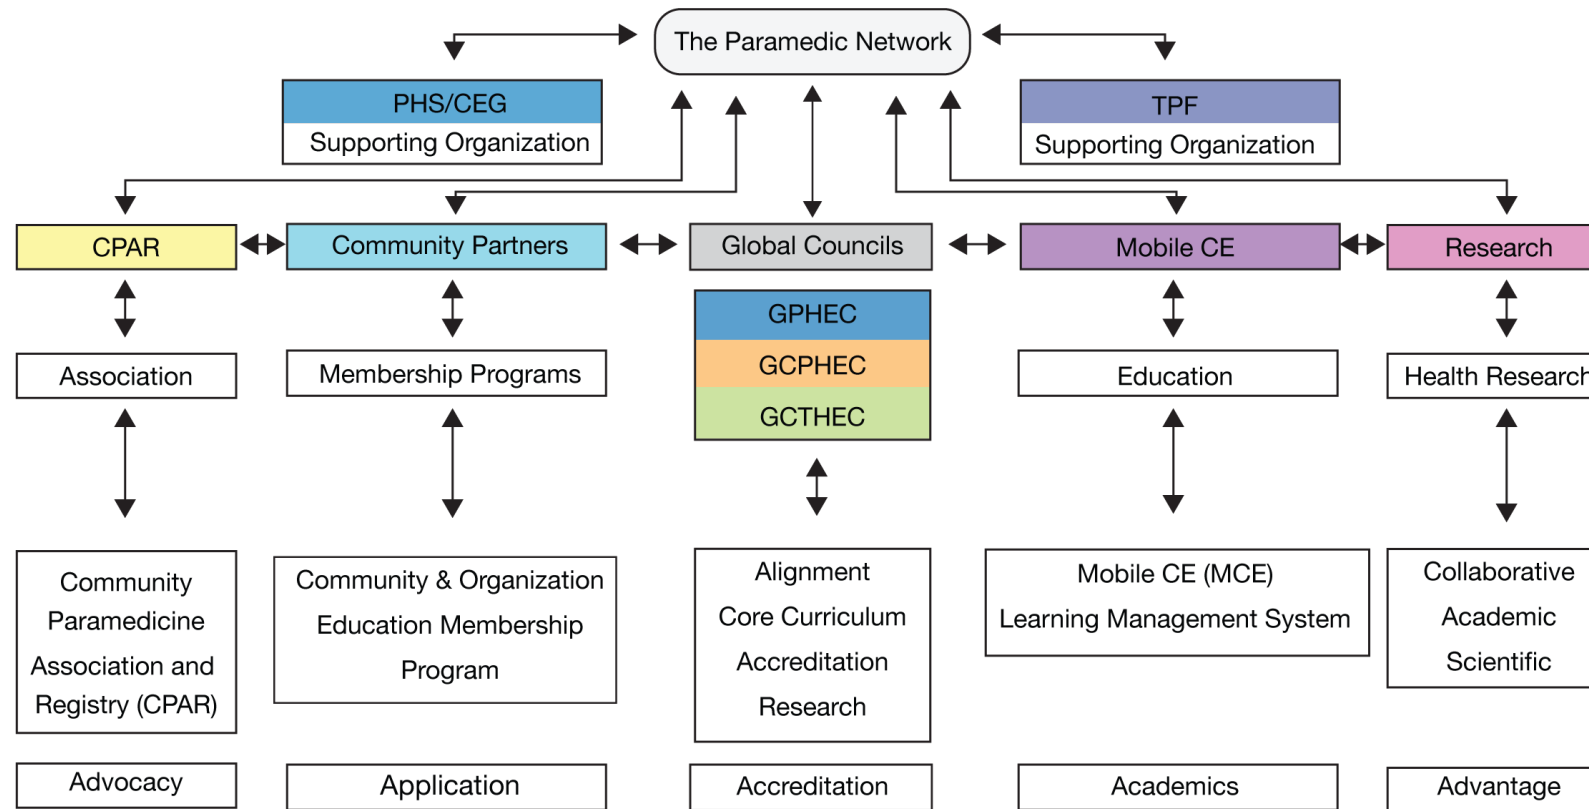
The Paramedic Network

PHS/CEG
Supporting Organization

TPF
Supporting Organization

CPAR

Community Partners

Global Councils

Mobile CE

Research

GPHEC
GCPHEC
GCTHEC

Association

Membership Programs

Education

Health Research

Community Paramedicine Association and Registry (CPAR)

Community & Organization Education Membership Program

Alignment
Core Curriculum
Accreditation
Research

Mobile CE (MCE)
Learning Management System

Collaborative
Academic
Scientific

Advocacy

Application

Accreditation

Academics

Advantage